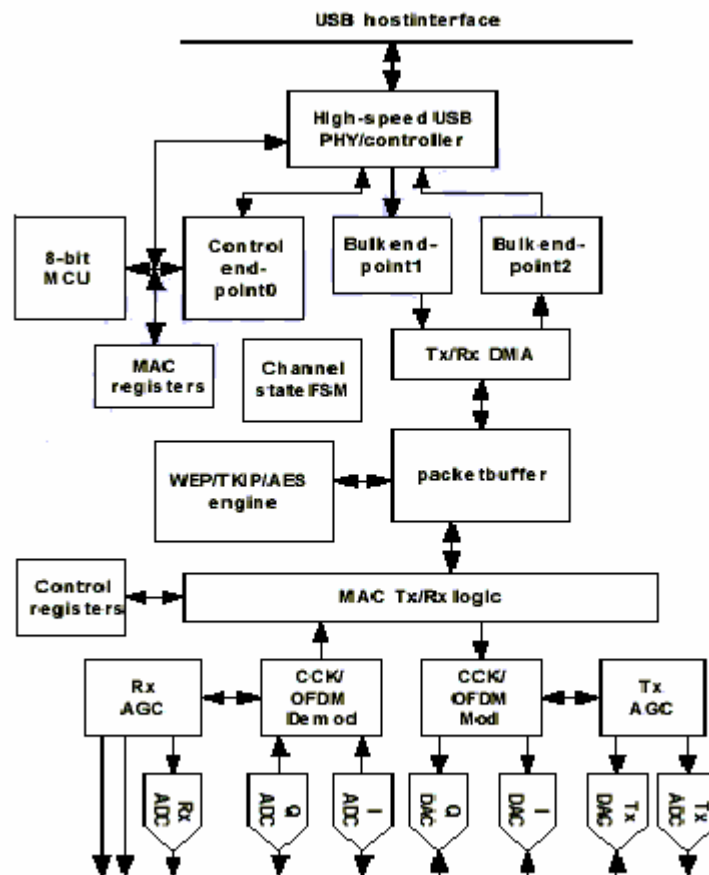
USB hostinterface

High-speed USB PHY/controller

8-bit MCU

Control end-point0

Bulk end-point1

Bulk end-point2

MAC registers

Channel state FSM

Tx/Rx DMA

WEP/TKIP/AES engine

packet buffer

Control registers

MAC Tx/Rx logic

Rx AGC

CCK/ OFDM Demod

CCK/ OFDM Mod

Tx AGC

Rx ADC

Q ADC

I ADC

Q DAC

I DAC

Tx DAC

Tx ADC